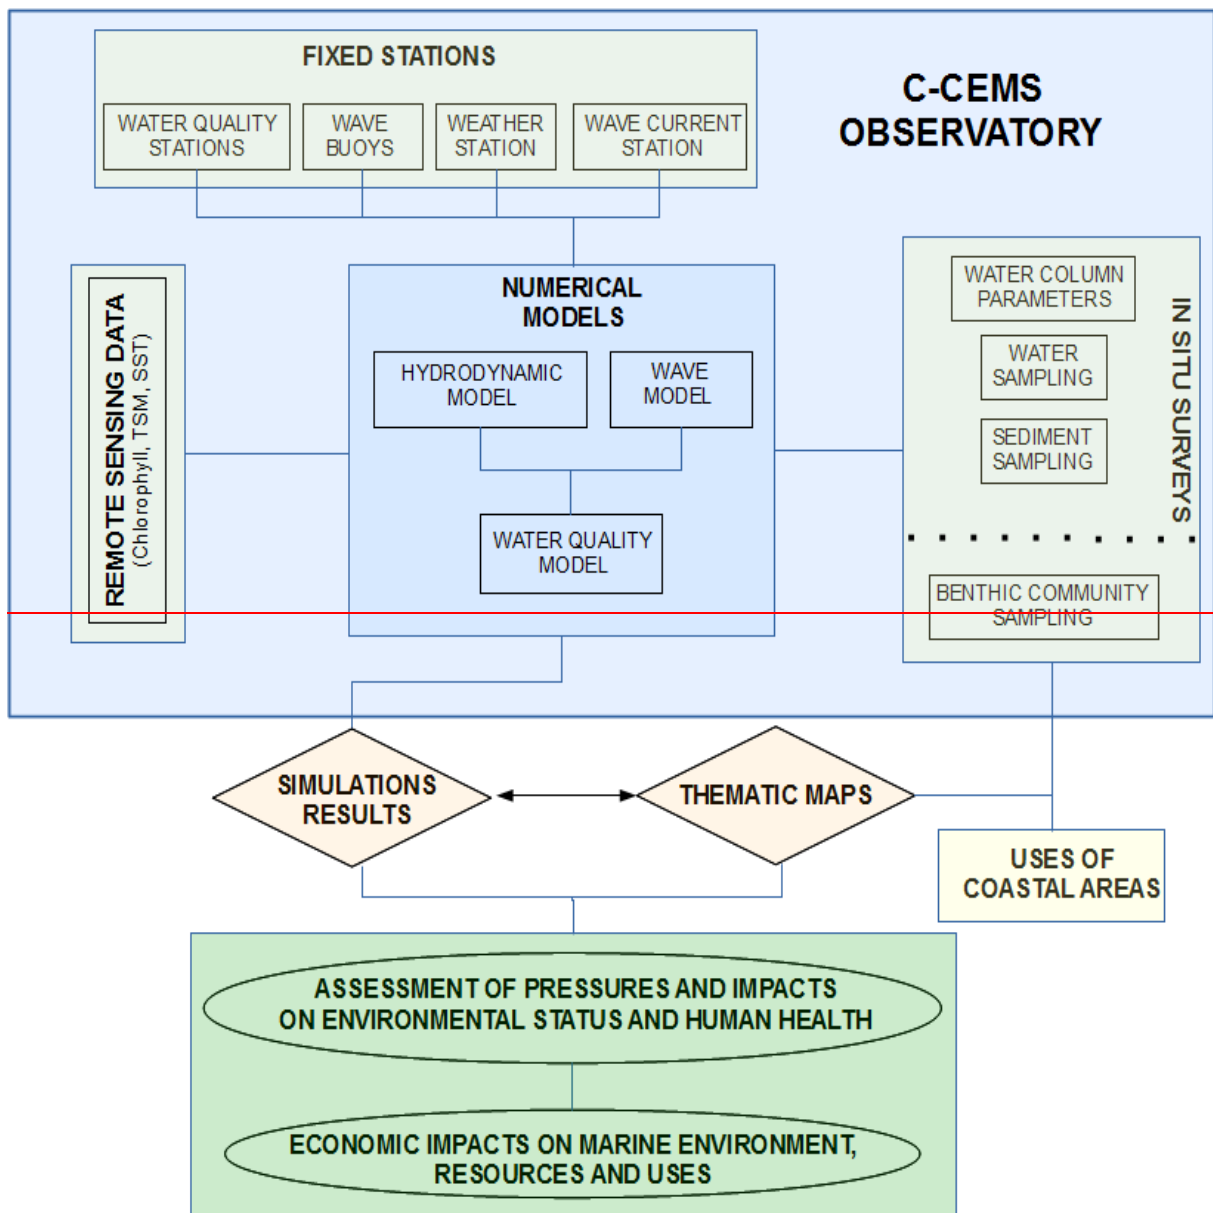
FIXED STATIONS

WATER QUALITY STATIONS

WAVE BUOYS

WEATHER STATION

WAVE CURRENT STATION

C-CEMS OBSERVATORY

REMOTE SENSING DATA
(Chlorophyll, TSM, SST)

NUMERICAL MODELS

HYDRODYNAMIC MODEL

WAVE MODEL

WATER QUALITY MODEL

WATER COLUMN PARAMETERS

WATER SAMPLING

SEDIMENT SAMPLING

IN SITU SURVEYS

BENTHIC COMMUNITY SAMPLING

SIMULATIONS RESULTS

THEMATIC MAPS

USES OF COASTAL AREAS

ASSESSMENT OF PRESSURES AND IMPACTS ON ENVIRONMENTAL STATUS AND HUMAN HEALTH

ECONOMIC IMPACTS ON MARINE ENVIRONMENT, RESOURCES AND USES